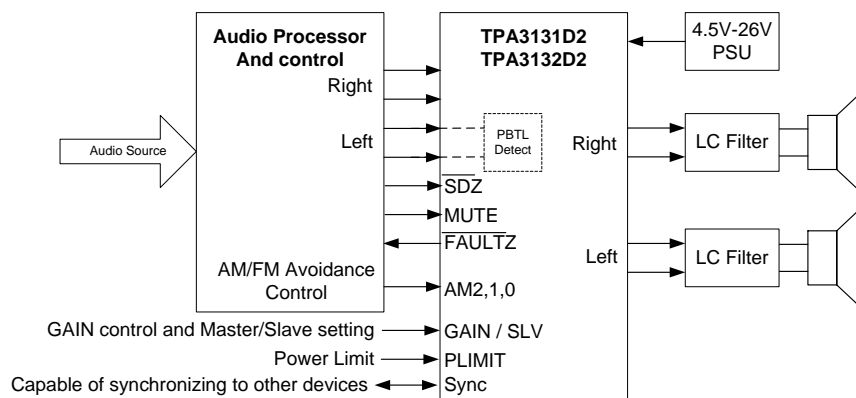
Audio Processor
And control

Right

Left

AM/FM Avoidance
Control

Audio Source

TPA3131D2
TPA3132D2

PBTL
Detect

$\overline{\text{SDZ}}$

MUTE

$\overline{\text{FAULTZ}}$

AM2,1,0

GAIN / SLV

PLIMIT

Sync

4.5V-26V
PSU

Right

LC Filter

Left

LC Filter

GAIN control and Master/Slave setting

Power Limit

Capable of synchronizing to other devices